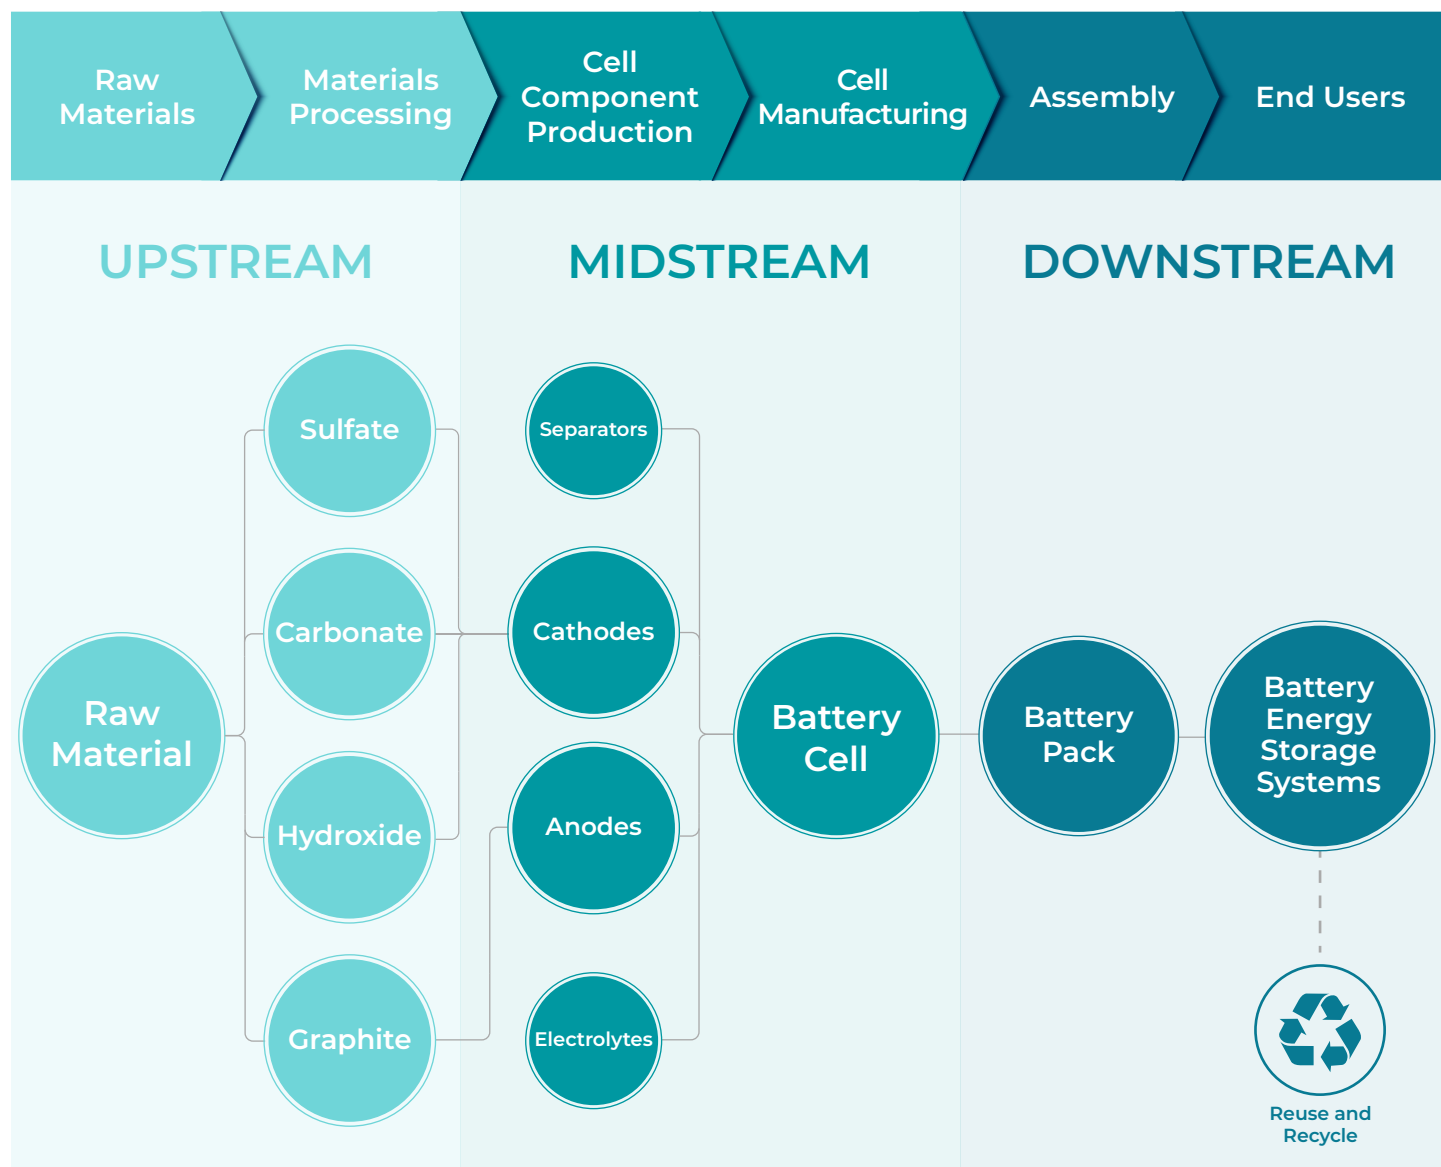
Raw Materials

Materials Processing

Cell Component Production

Cell Manufacturing

Assembly

End Users

UPSTREAM

MIDSTREAM

DOWNSTREAM

Sulfate

Separators

Carbonate

Cathodes

Raw Material

Battery Cell

Battery Pack

Battery Energy Storage Systems

Hydroxide

Anodes

Graphite

Electrolytes

Reuse and Recycle